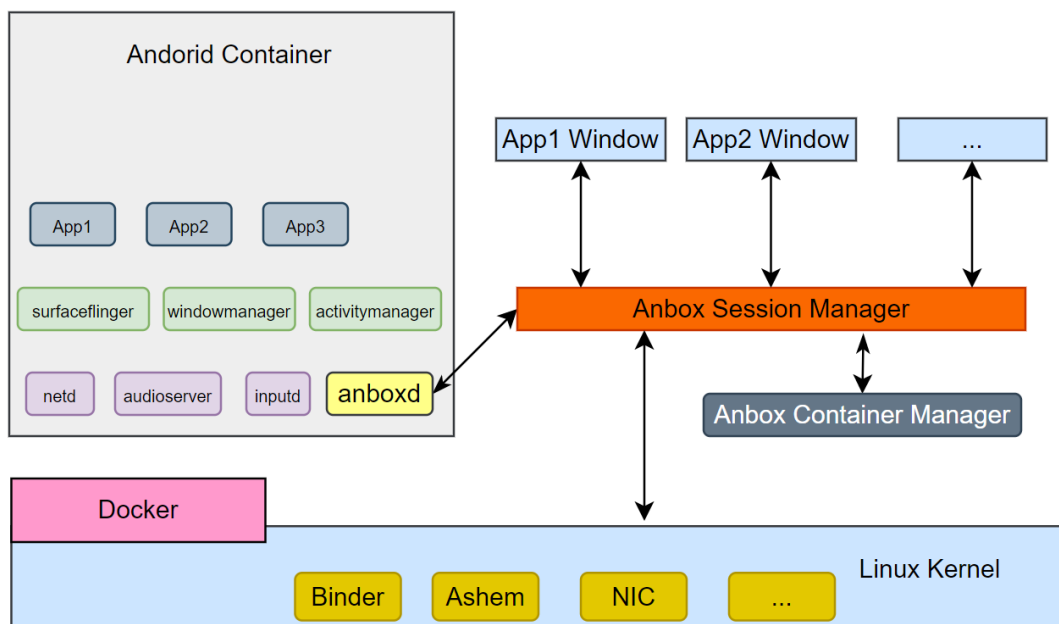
Andorid Container

App1
App2
App3

surfaceflinger
windowmanager
activitymanager

netd
audioserver
inputd
anboxd

App1 Window
App2 Window
...

Anbox Session Manager

Anbox Container Manager

Docker

Linux Kernel

Binder
Ashem
NIC
...